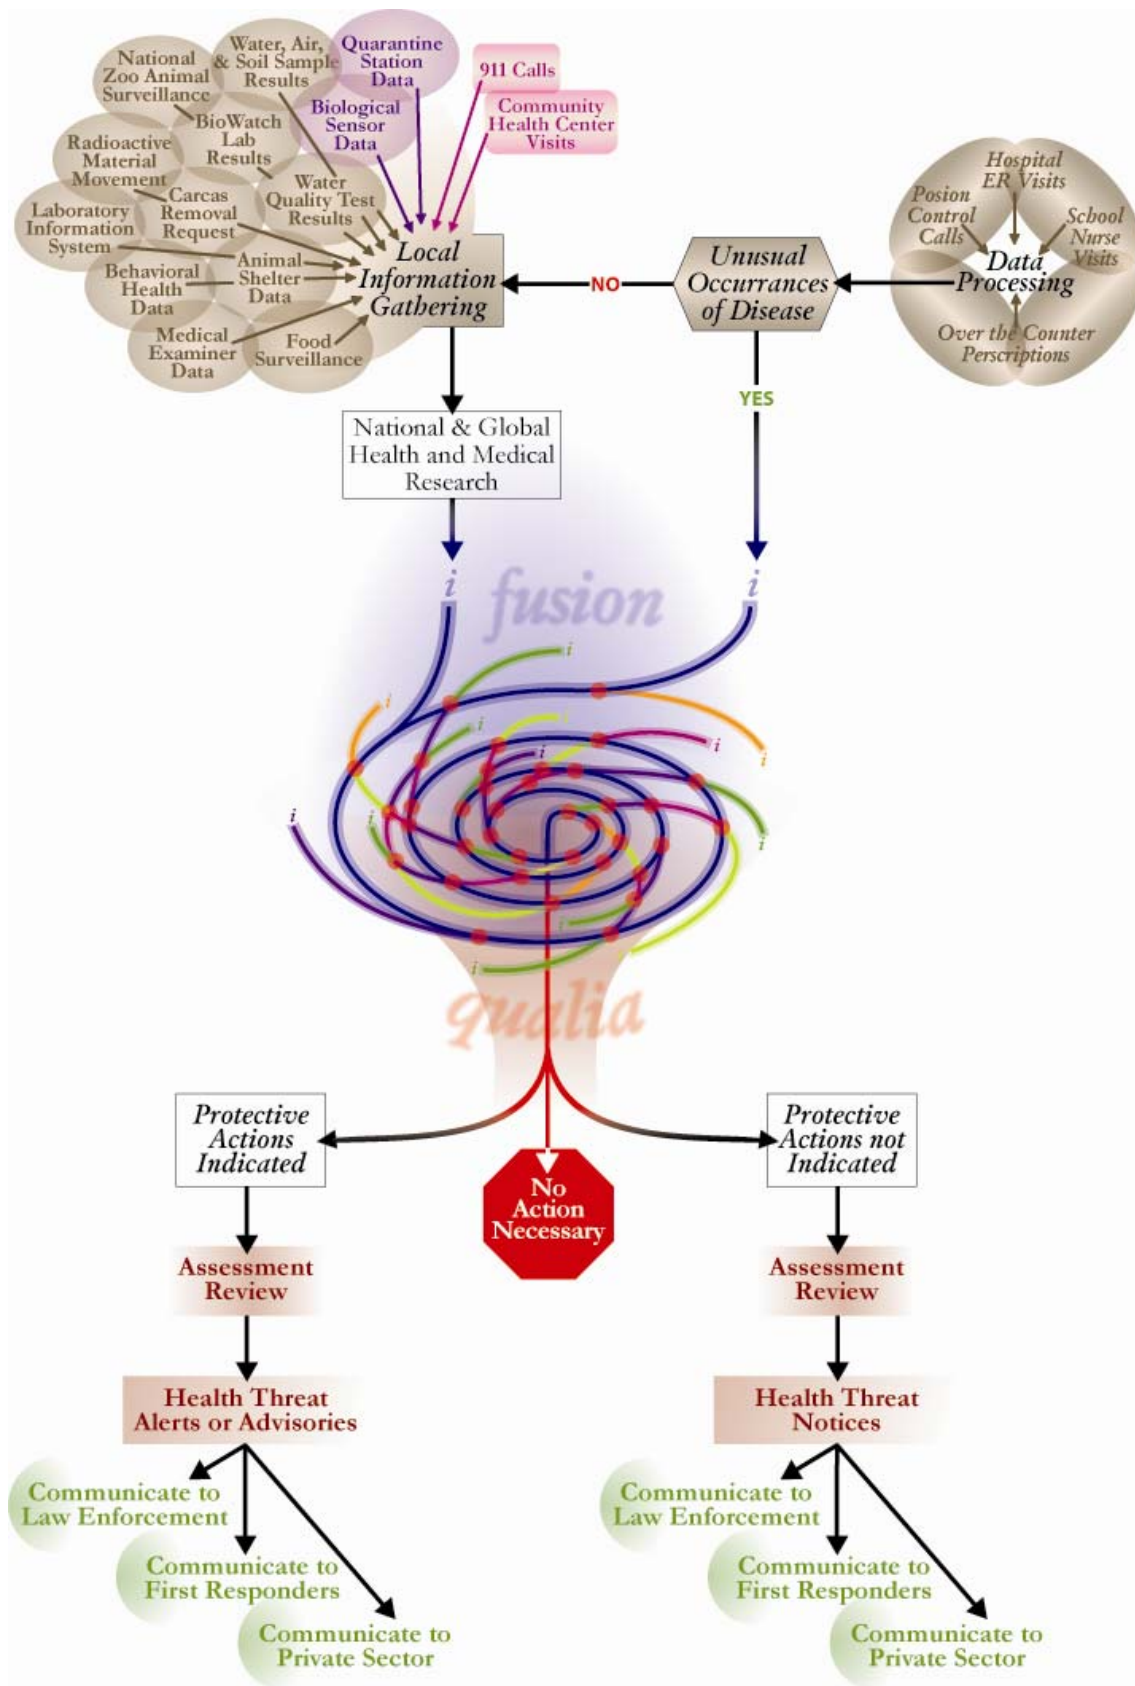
National Zoo Animal Surveillance

Water, Air, & Soil Sample Results

Quarantine Station Data

911 Calls

Community Health Center Visits

Biological Sensor Data

BioWatch Lab Results

Radioactive Material Movement

Water Quality Test Results

Carcas Removal Request

Laboratory Information System

Behavioral Health Data

Animal Shelter Data

Medical Examiner Data

Food Surveillance

Local Information Gathering

NO

Unusual Occurrances of Disease

Hospital ER Visits

Posion Control Calls

School Nurse Visits

Data Processing

Over the Counter Perscriptions

YES

National & Global Health and Medical Research

i

i

fusion

i

i

i

i

i

i

i

i

i

i

i

qualia

Protective Actions Indicated

No Action Necessary

Protective Actions not Indicated

Assessment Review

Assessment Review

Health Threat Alerts or Advisories

Health Threat Notices

Communicate to Law Enforcement

Communicate to First Responders

Communicate to Private Sector

Communicate to Law Enforcement

Communicate to First Responders

Communicate to Private Sector